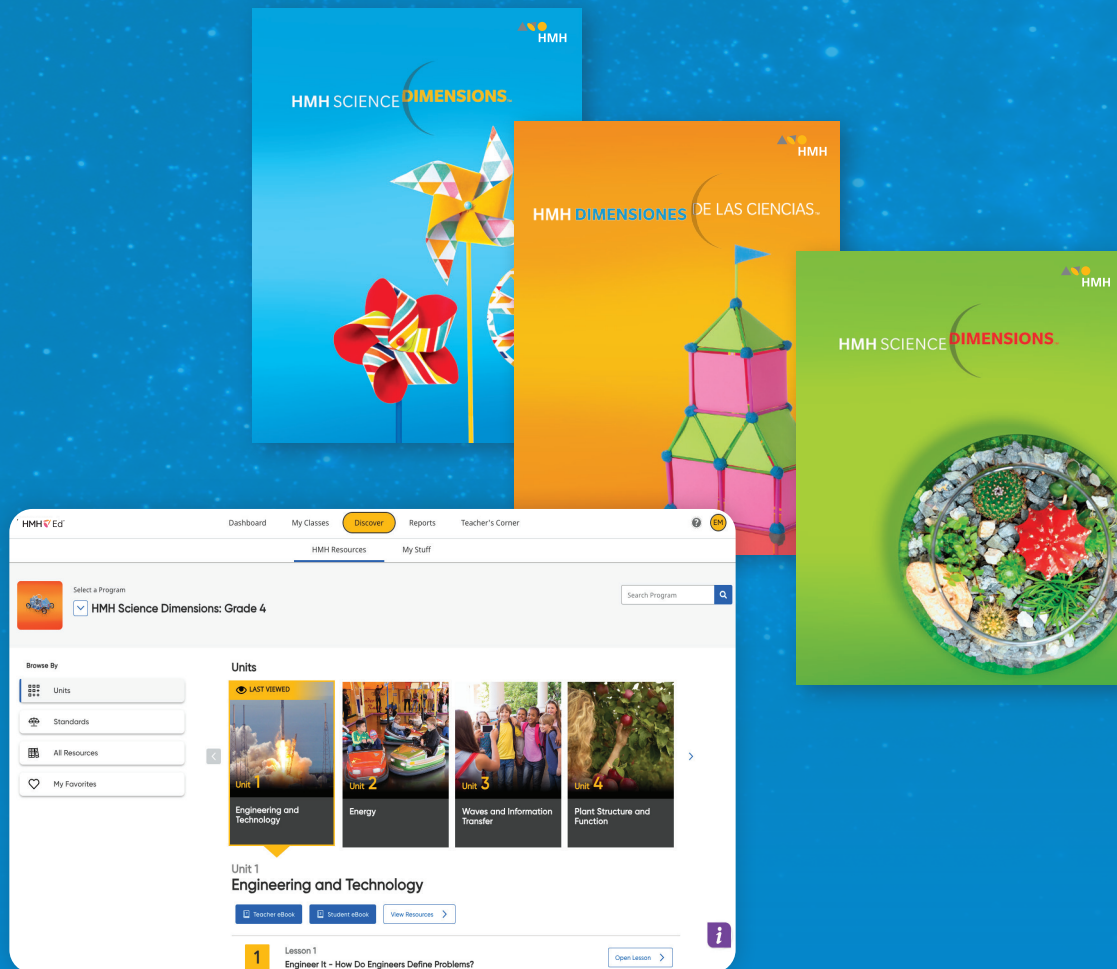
HMH

HMH SCIENCE DIMENSIONS

HMH

HMH DIMENSIONES DE LAS CIENCIAS

HMH

HMH SCIENCE DIMENSIONS

HMH Ed

Dashboard My Classes Discover Reports Teacher's Corner

EM

HMH Resources My Stuff

Select a Program

HMH Science Dimensions: Grade 4

Search Program

Browse By

Units

Standards

All Resources

My Favorites

Units

LAST VIEWED

Unit 1 Engineering and Technology

Unit 2 Energy

Unit 3 Waves and Information Transfer

Unit 4 Plant Structure and Function

Unit 1

Engineering and Technology

Teacher eBook Student eBook View Resources

1 Lesson 1

Engineer It - How Do Engineers Define Problems?

Open Lesson

i